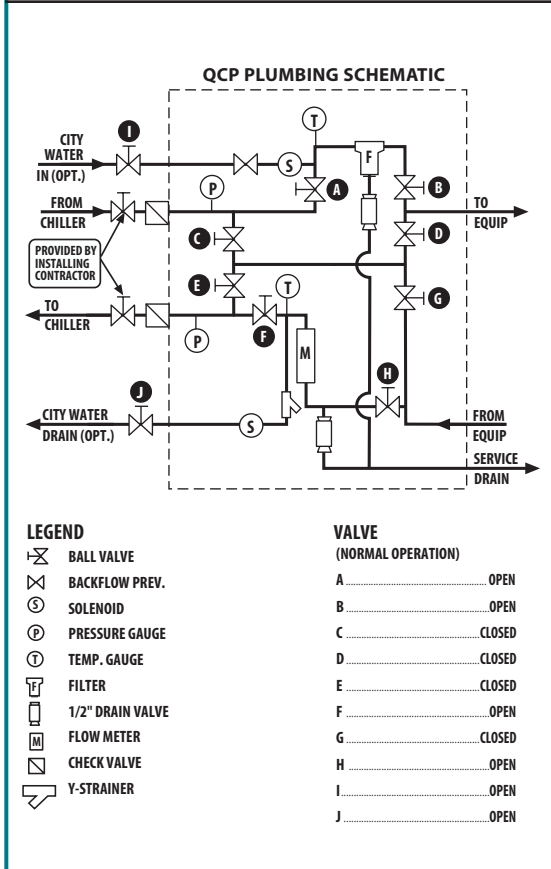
QCP PLUMBING SCHEMATIC

CITY WATER IN (OPT.)

I

T

S

F

A

B

TO EQUIP

FROM CHILLER

P

C

D

PROVIDED BY INSTALLING CONTRACTOR

E

T

G

TO CHILLER

P

F

M

H

J

CITY WATER DRAIN (OPT.)

S

FROM EQUIP

SERVICE DRAIN

LEGEND
BALL VALVE
BACKFLOW PREV.
S SOLENOID
P PRESSURE GAUGE
T TEMP. GAUGE
F FILTER
1/2" DRAIN VALVE
M FLOW METER
CHECK VALVE
Y-STRAINER

VALVE
(NORMAL OPERATION)
A OPEN
B OPEN
C CLOSED
D CLOSED
E CLOSED
F OPEN
G CLOSED
H OPEN
I OPEN
J OPEN